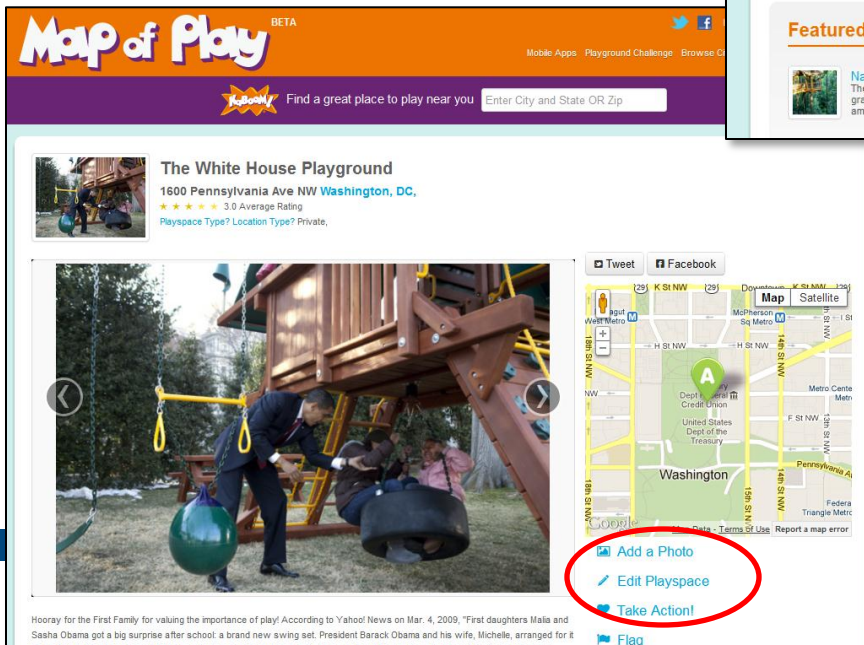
Map of Play BETA

Mobile Apps Playground Challenge Browse C

KaBOOM! Find a great place to play near you Enter City and State OR Zip

Featured

Na
The
gra
am

The White House Playground

1600 Pennsylvania Ave NW Washington, DC,

★★★★★ 3.0 Average Rating

Playspace Type? Location Type? Private,

Tweet Facebook

Map Satellite

K St NW K St NW Downtown

Farragut West Metro

McPherson Sq Metro

H St NW H St NW

18th St NW 17th St NW 14th St NW

A

Dept of the Treasury Federal Credit Union

Metro Center Metro

F St NW

United States Dept of the Treasury

Washington

Pennsylvania Av

Federal Triangle Metro

15th St NW

Google Data - Terms of Use Report a map error

Add a Photo

Edit Playspace

Take Action!

Flag

Hooray for the First Family for valuing the importance of play! According to Yahoo! News on Mar. 4, 2009, "First daughters Malia and Sasha Obama got a big surprise after school: a brand new swing set. President Barack Obama and his wife, Michelle, arranged for it